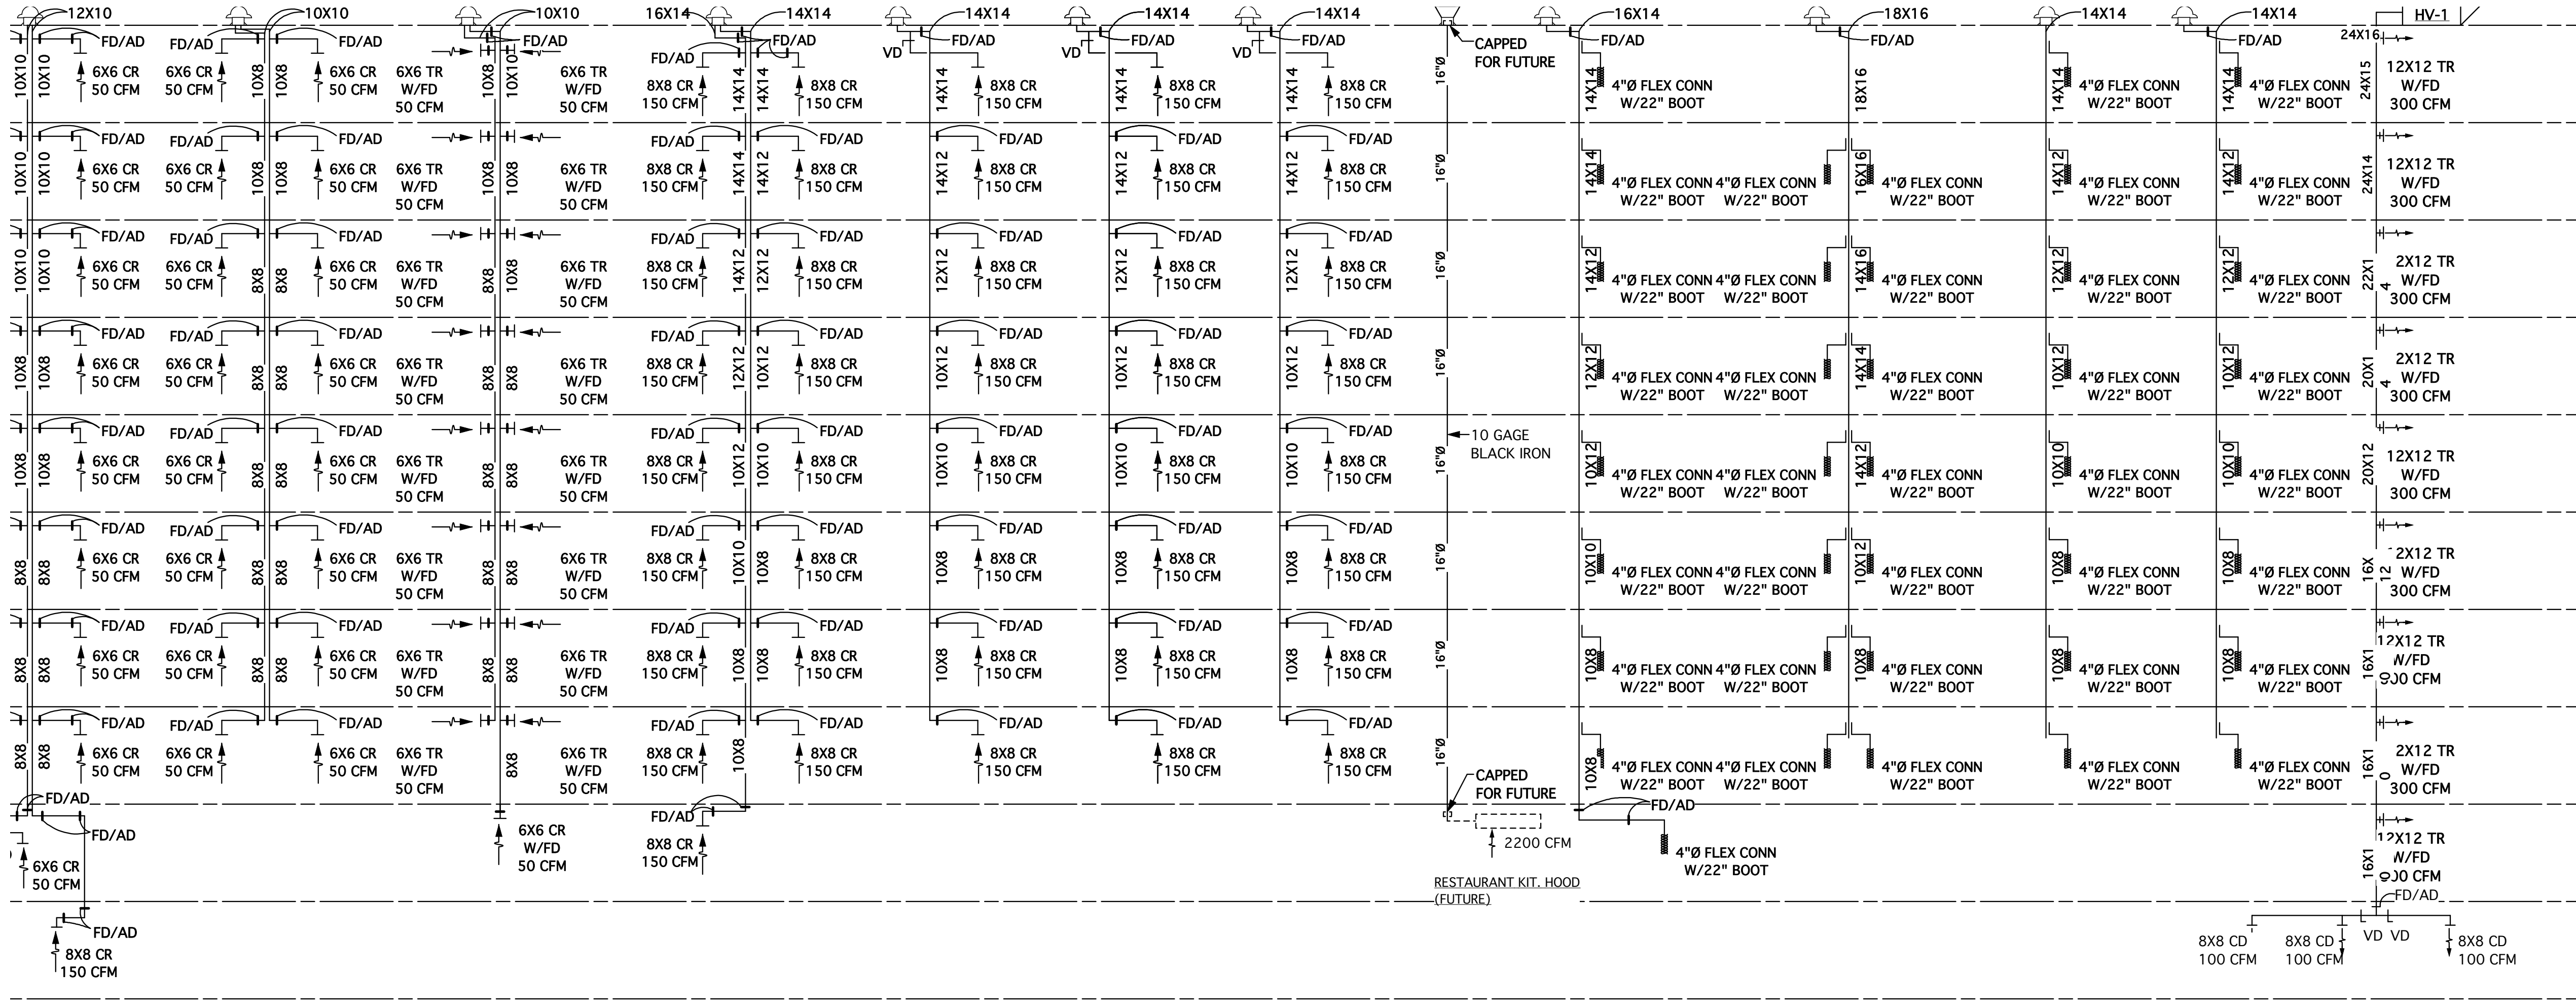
12X10 10X10 10X10 16X14 14X14 14X14 14X14 14X14 16X14 18X16 14X14 14X14 HV-1

24X16

FD/AD FD/AD FD/AD FD/AD FD/AD FD/AD FD/AD FD/AD FD/AD FD/AD FD/AD FD/AD

VD VD VD

CAPPED FOR FUTURE

10X10 10X10 6X6 CR 50 CFM 6X6 CR 50 CFM 10X8 10X8 6X6 CR 50 CFM 6X6 TR W/FD 50 CFM 10X8 10X10 6X6 TR W/FD 50 CFM 8X8 CR 150 CFM 14X14 14X14 8X8 CR 150 CFM 14X14 8X8 CR 150 CFM 14X14 8X8 CR 150 CFM 14X14 8X8 CR 150 CFM 16"Ø 14X14 4"Ø FLEX CONN W/22" BOOT 18X16 14X14 4"Ø FLEX CONN W/22" BOOT 14X14 4"Ø FLEX CONN W/22" BOOT 24X15 12X12 TR W/FD 300 CFM

10X10 10X10 6X6 CR 50 CFM 6X6 CR 50 CFM 10X8 10X8 6X6 CR 50 CFM 6X6 TR W/FD 50 CFM 10X8 10X8 6X6 TR W/FD 50 CFM 8X8 CR 150 CFM 14X14 14X12 8X8 CR 150 CFM 14X12 8X8 CR 150 CFM 14X12 8X8 CR 150 CFM 14X12 8X8 CR 150 CFM 16"Ø 14X14 4"Ø FLEX CONN W/22" BOOT 4"Ø FLEX CONN W/22" BOOT 16X16 4"Ø FLEX CONN W/22" BOOT 14X12 4"Ø FLEX CONN W/22" BOOT 14X12 4"Ø FLEX CONN W/22" BOOT 24X14 12X12 TR W/FD 300 CFM

10X10 10X10 6X6 CR 50 CFM 6X6 CR 50 CFM 8X8 8X8 6X6 CR 50 CFM 6X6 TR W/FD 50 CFM 8X8 10X8 6X6 TR W/FD 50 CFM 8X8 CR 150 CFM 14X12 12X12 8X8 CR 150 CFM 12X12 8X8 CR 150 CFM 12X12 8X8 CR 150 CFM 12X12 8X8 CR 150 CFM 16"Ø 14X12 4"Ø FLEX CONN W/22" BOOT 4"Ø FLEX CONN W/22" BOOT 14X16 4"Ø FLEX CONN W/22" BOOT 12X12 4"Ø FLEX CONN W/22" BOOT 12X12 4"Ø FLEX CONN W/22" BOOT 22X14 2X12 TR W/FD 300 CFM

10X8 10X8 6X6 CR 50 CFM 6X6 CR 50 CFM 8X8 8X8 6X6 CR 50 CFM 6X6 TR W/FD 50 CFM 8X8 8X8 6X6 TR W/FD 50 CFM 8X8 CR 150 CFM 12X12 10X12 8X8 CR 150 CFM 10X12 8X8 CR 150 CFM 10X12 8X8 CR 150 CFM 10X12 8X8 CR 150 CFM 16"Ø 12X12 4"Ø FLEX CONN W/22" BOOT 4"Ø FLEX CONN W/22" BOOT 14X14 4"Ø FLEX CONN W/22" BOOT 10X12 4"Ø FLEX CONN W/22" BOOT 10X12 4"Ø FLEX CONN W/22" BOOT 20X14 2X12 TR W/FD 300 CFM

10X8 10X8 6X6 CR 50 CFM 6X6 CR 50 CFM 8X8 8X8 6X6 CR 50 CFM 6X6 TR W/FD 50 CFM 8X8 8X8 6X6 TR W/FD 50 CFM 8X8 CR 150 CFM 10X12 10X10 8X8 CR 150 CFM 10X10 8X8 CR 150 CFM 10X10 8X8 CR 150 CFM 10X10 8X8 CR 150 CFM 16"Ø 10 GAGE BLACK IRON 10X12 4"Ø FLEX CONN W/22" BOOT 4"Ø FLEX CONN W/22" BOOT 14X12 4"Ø FLEX CONN W/22" BOOT 10X10 4"Ø FLEX CONN W/22" BOOT 10X10 4"Ø FLEX CONN W/22" BOOT 20X12 12X12 TR W/FD 300 CFM

8X8 8X8 6X6 CR 50 CFM 6X6 CR 50 CFM 8X8 8X8 6X6 CR 50 CFM 6X6 TR W/FD 50 CFM 8X8 8X8 6X6 TR W/FD 50 CFM 8X8 CR 150 CFM 10X10 10X8 8X8 CR 150 CFM 10X8 8X8 CR 150 CFM 10X8 8X8 CR 150 CFM 10X8 8X8 CR 150 CFM 16"Ø 10X10 4"Ø FLEX CONN W/22" BOOT 4"Ø FLEX CONN W/22" BOOT 10X12 4"Ø FLEX CONN W/22" BOOT 10X8 4"Ø FLEX CONN W/22" BOOT 10X8 4"Ø FLEX CONN W/22" BOOT 16X12 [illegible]2X12 TR W/FD 300 CFM

8X8 8X8 6X6 CR 50 CFM 6X6 CR 50 CFM 8X8 8X8 6X6 CR 50 CFM 6X6 TR W/FD 50 CFM 8X8 8X8 6X6 TR W/FD 50 CFM 8X8 CR 150 CFM 10X8 10X8 8X8 CR 150 CFM 10X8 8X8 CR 150 CFM 10X8 8X8 CR 150 CFM 10X8 8X8 CR 150 CFM 16"Ø 10X8 4"Ø FLEX CONN W/22" BOOT 4"Ø FLEX CONN W/22" BOOT 10X8 4"Ø FLEX CONN W/22" BOOT 10X8 4"Ø FLEX CONN W/22" BOOT 10X8 4"Ø FLEX CONN W/22" BOOT 16X10 12X12 TR W/FD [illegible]0 CFM

8X8 8X8 6X6 CR 50 CFM 6X6 CR 50 CFM 6X6 CR 50 CFM 6X6 TR W/FD 50 CFM 8X8 6X6 TR W/FD 50 CFM 8X8 CR 150 CFM 10X8 8X8 CR 150 CFM 8X8 CR 150 CFM 8X8 CR 150 CFM 8X8 CR 150 CFM 16"Ø 10X8 4"Ø FLEX CONN W/22" BOOT 4"Ø FLEX CONN W/22" BOOT 4"Ø FLEX CONN W/22" BOOT 4"Ø FLEX CONN W/22" BOOT 4"Ø FLEX CONN W/22" BOOT 16X10 2X12 TR W/FD 300 CFM

CAPPED FOR FUTURE

FD/AD FD/AD 6X6 CR 50 CFM 6X6 CR W/FD 50 CFM FD/AD 8X8 CR 150 CFM 2200 CFM FD/AD 4"Ø FLEX CONN W/22" BOOT 16X10 12X12 TR W/FD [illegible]0 CFM FD/AD

RESTAURANT KIT. HOOD (FUTURE)

FD/AD 8X8 CR 150 CFM

8X8 CD 100 CFM 8X8 CD 100 CFM VD VD 8X8 CD 100 CFM